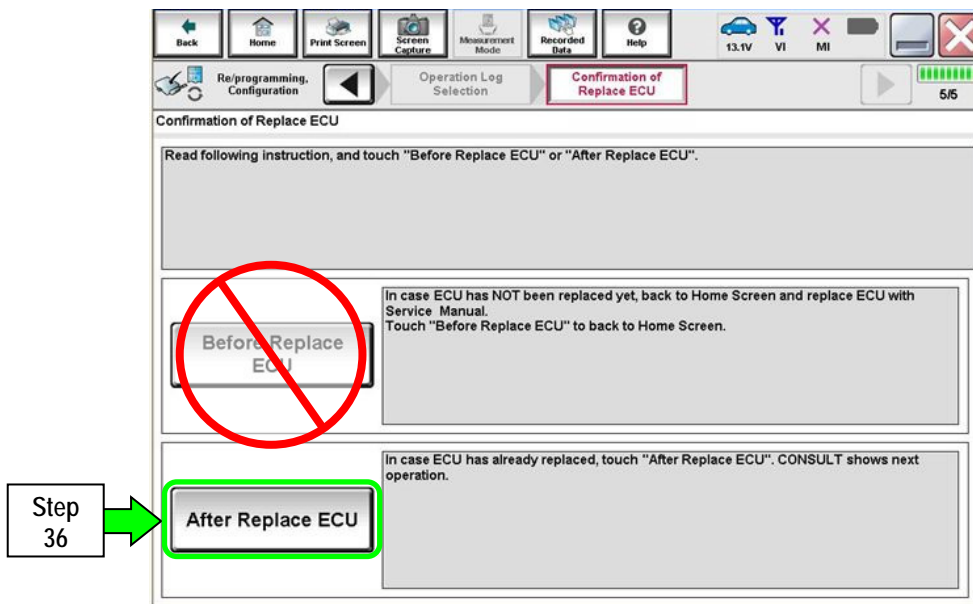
Back | Home | Print Screen | Screen Capture | Measurement Mode | Recorded Data | Help | 13.1V | VI | MI

Re/programming, Configuration | Operation Log Selection | Confirmation of Replace ECU | 5/5

Confirmation of Replace ECU

Read following instruction, and touch "Before Replace ECU" or "After Replace ECU".

Before Replace ECU

In case ECU has NOT been replaced yet, back to Home Screen and replace ECU with Service Manual.
Touch "Before Replace ECU" to back to Home Screen.

Step 36

After Replace ECU

In case ECU has already replaced, touch "After Replace ECU". CONSULT shows next operation.